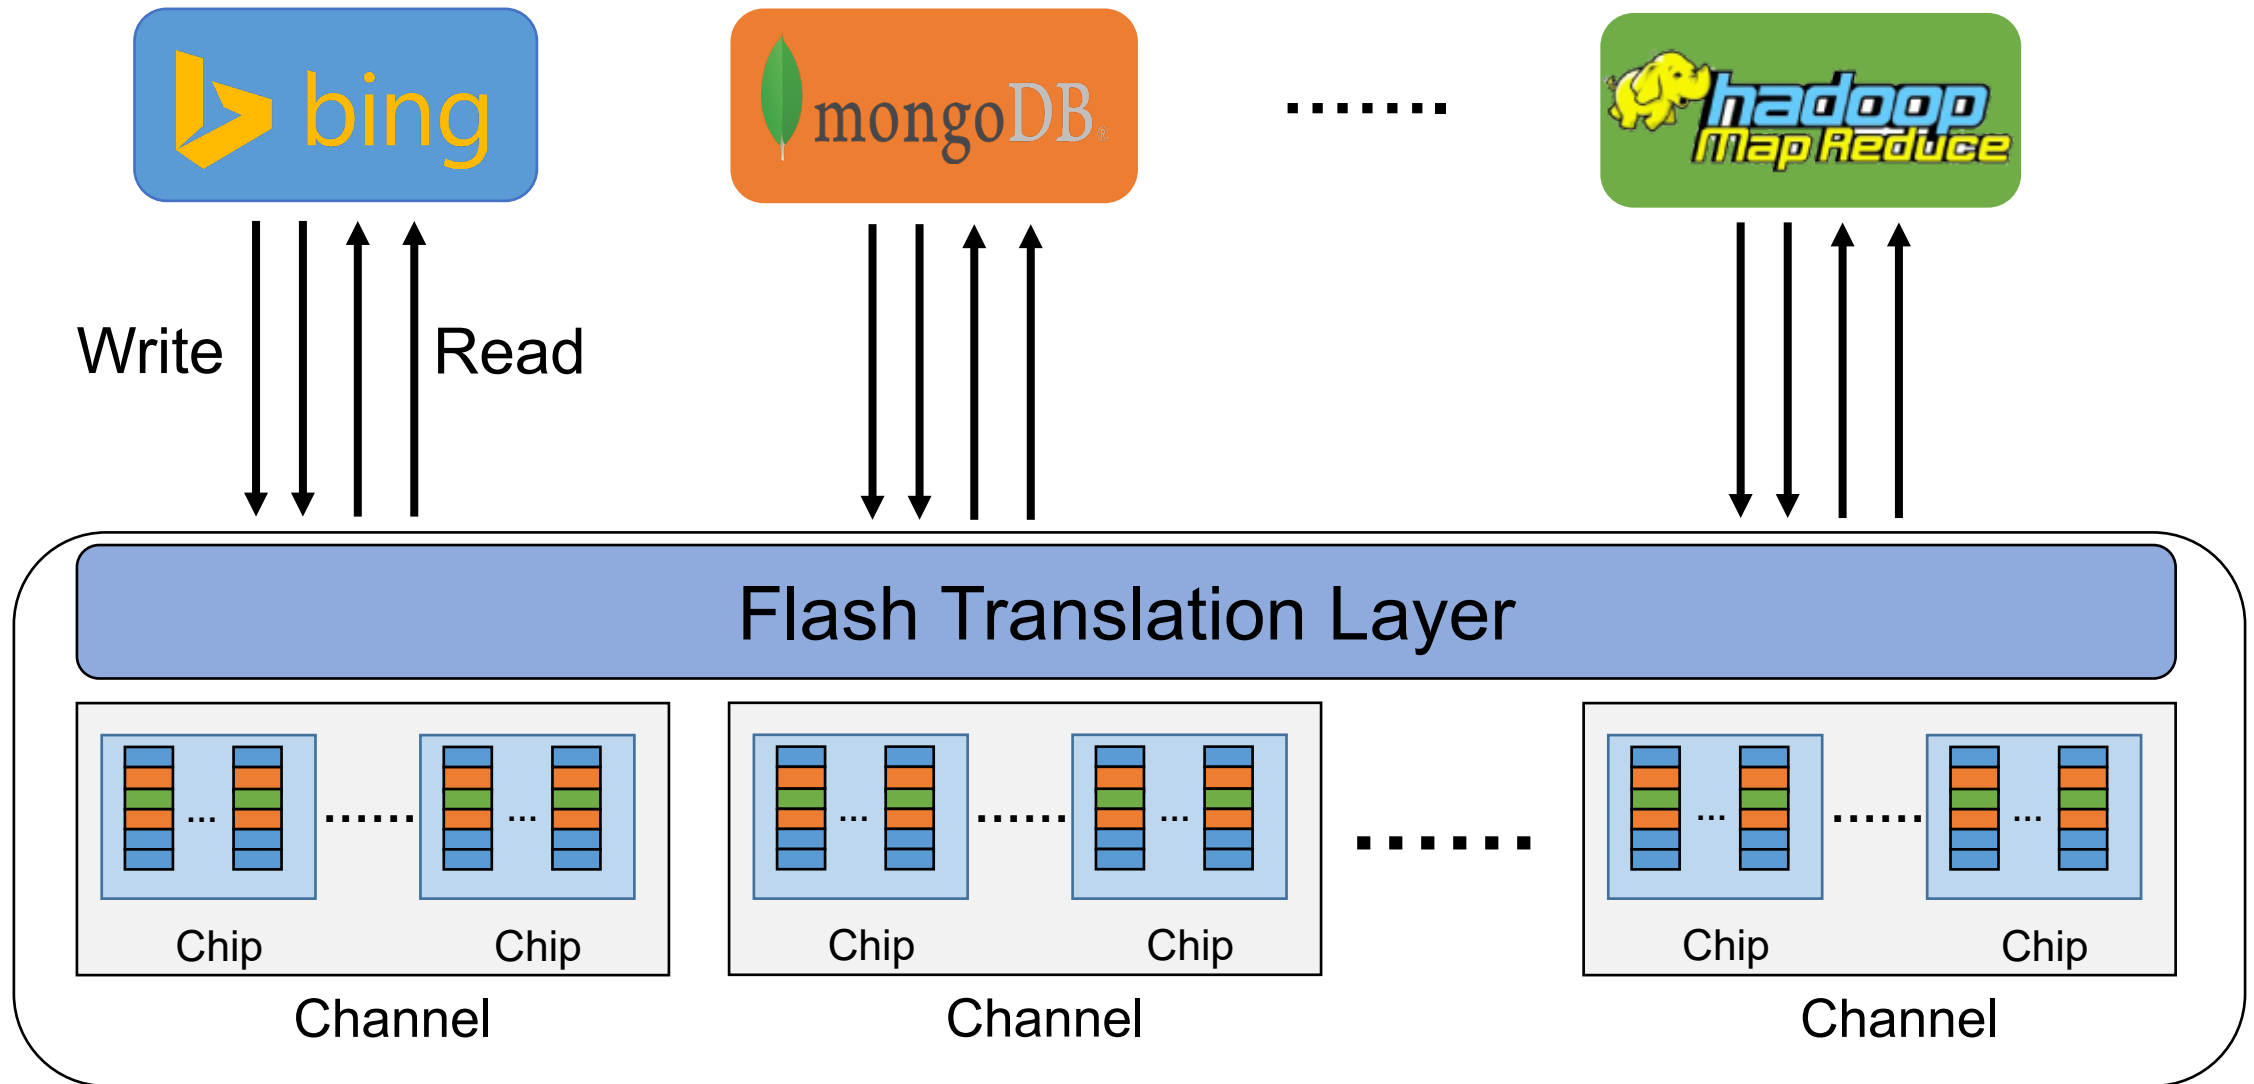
bing

mongoDB

.......

hadoop Map Reduce

Write

Read

Flash Translation Layer

...

......

...

Chip

Chip

Channel

...

......

...

Chip

Chip

Channel

.......

...

......

...

Chip

Chip

Channel